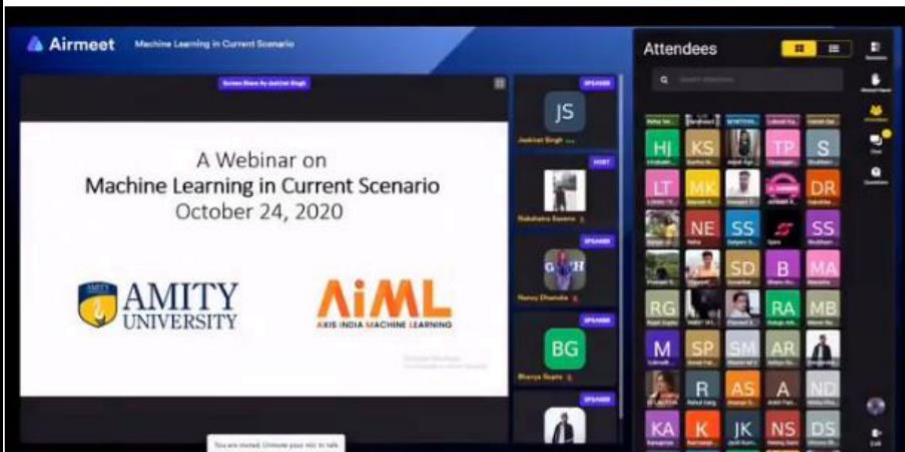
Airmeet Machine Learning in Current Scenario

Screen Share by Jaskirat Singh

A Webinar on
Machine Learning in Current Scenario
October 24, 2020

AMITY UNIVERSITY

AiML
AXIS INDIA MACHINE LEARNING

SPEAKER
JS
Jaskirat Singh

HOST
Shubhra Saxena

SPEAKER
GH
Nanoj Dhanda

SPEAKER
BG
Bhavya Gupta

SPEAKER

Attendees

HJ KS TP S
LT MK DR
NE SS SS
SD B MA
RG RA MB
M SP SM AR
R AS A ND
KA K JK NS DS

You are muted. Unmute your mic to talk